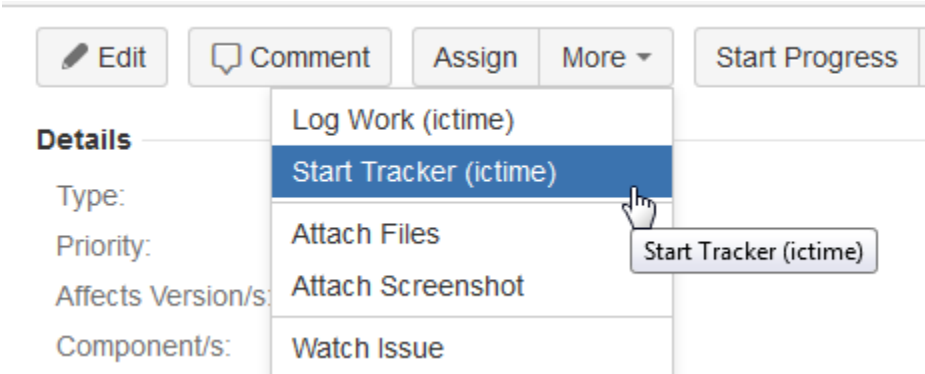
Edit Comment Assign More Start Progress

Details

Type:

Priority:

Affects Version/s:

Component/s:

Log Work (ictime)

Start Tracker (ictime)

Attach Files

Attach Screenshot

Watch Issue

Start Tracker (ictime)